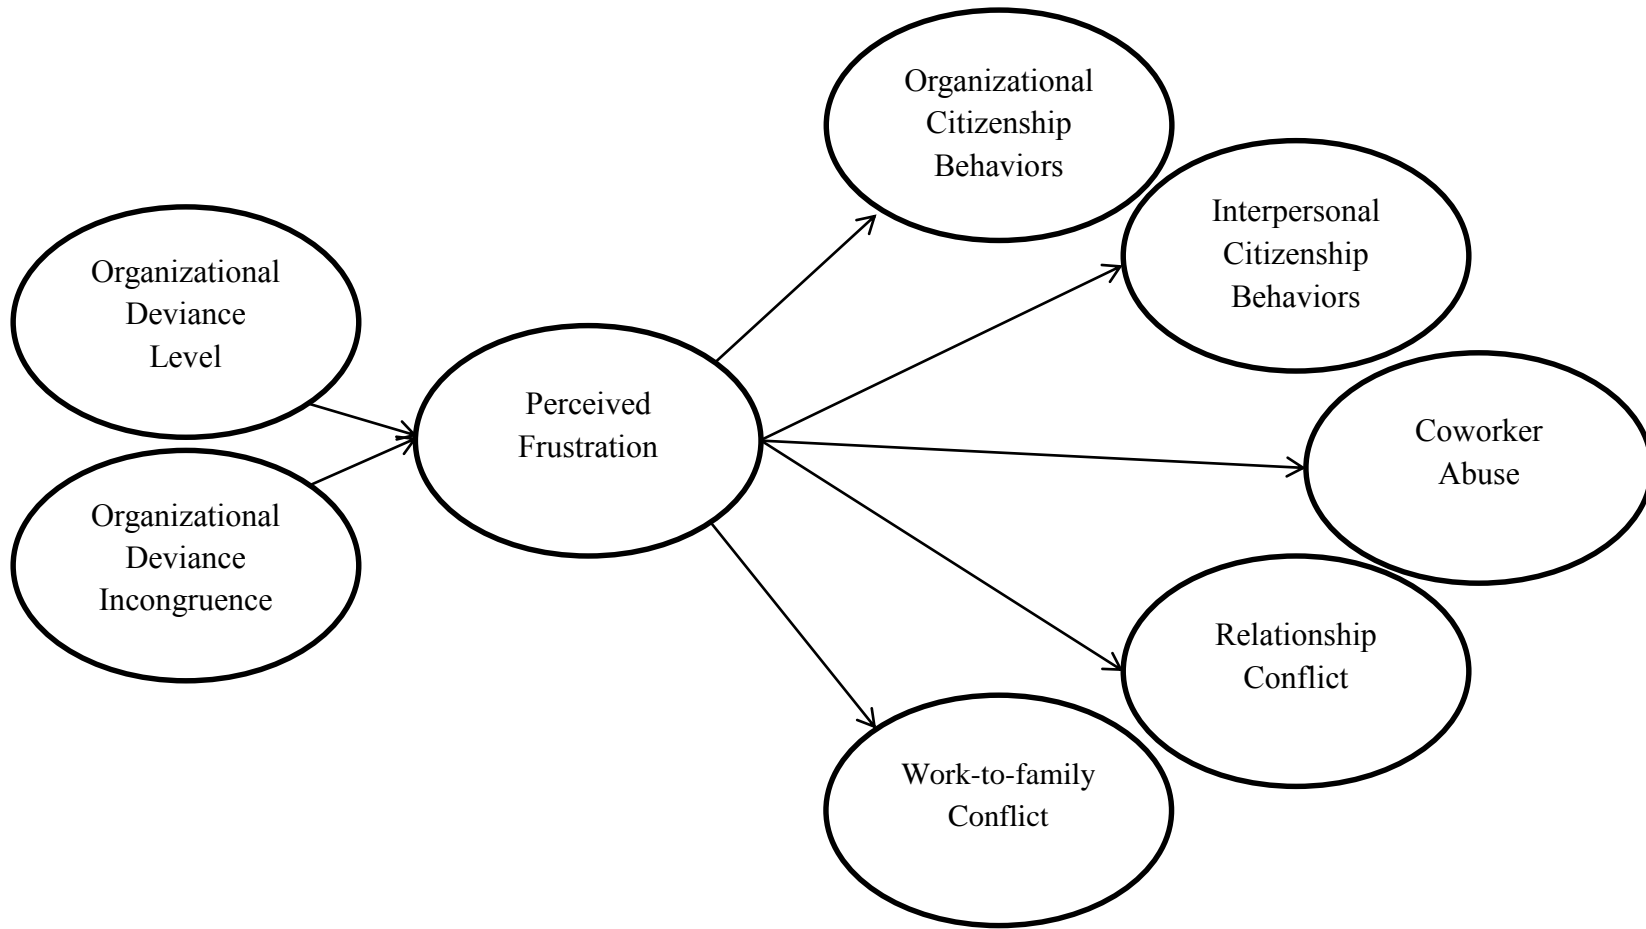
Organizational Citizenship Behaviors

Interpersonal Citizenship Behaviors

Organizational Deviance Level

Organizational Deviance Incongruence

Perceived Frustration

Coworker Abuse

Relationship Conflict

Work-to-family Conflict